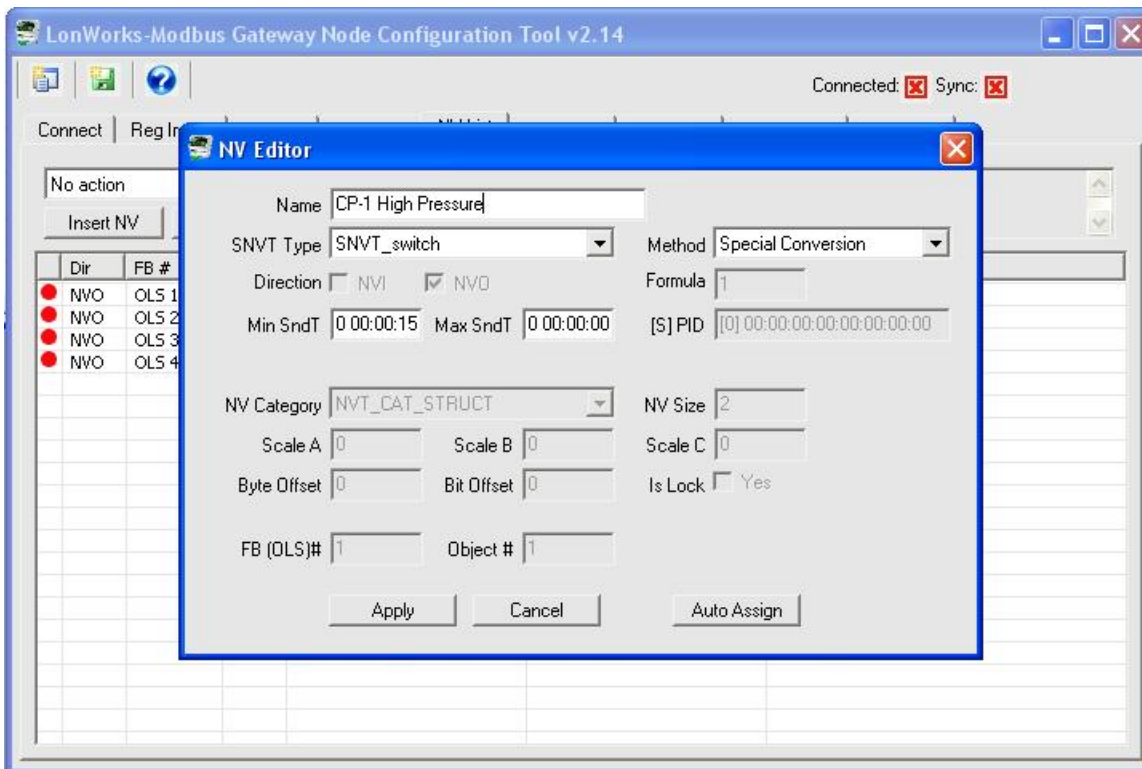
LonWorks-Modbus Gateway Node Configuration Tool v2.14

Connected: Sync:

Connect | Reg I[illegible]

No action

Insert NV

| Dir | FB # |
|---|---|
| NVO | OLS 1 |
| NVO | OLS 2 |
| NVO | OLS 3 |
| NVO | OLS 4 |

NV Editor

Name CP-1 High Pressure

SNVT Type SNVT_switch

Method Special Conversion

Direction NVI NVO

Formula 1

Min SndT 0 00:00:15 Max SndT 0 00:00:00

[S] PID [0] 00:00:00:00:00:00:00:00

NV Category NVT_CAT_STRUCT

NV Size 2

Scale A 0 Scale B 0 Scale C 0

Byte Offset 0 Bit Offset 0 Is Lock Yes

FB (OLS)# 1 Object # 1

Apply Cancel Auto Assign